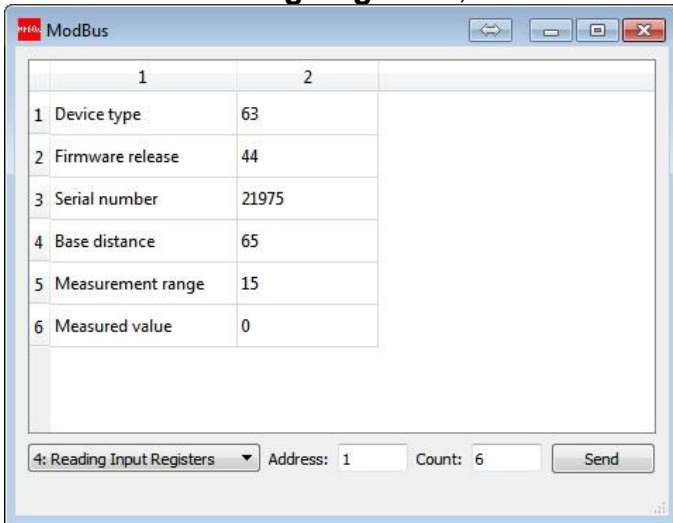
ModBus

| | 1 | 2 |
|---|---|---|
| 1 | Device type | 63 |
| 2 | Firmware release | 44 |
| 3 | Serial number | 21975 |
| 4 | Base distance | 65 |
| 5 | Measurement range | 15 |
| 6 | Measured value | 0 |

4: Reading Input Registers Address: 1 Count: 6 Send